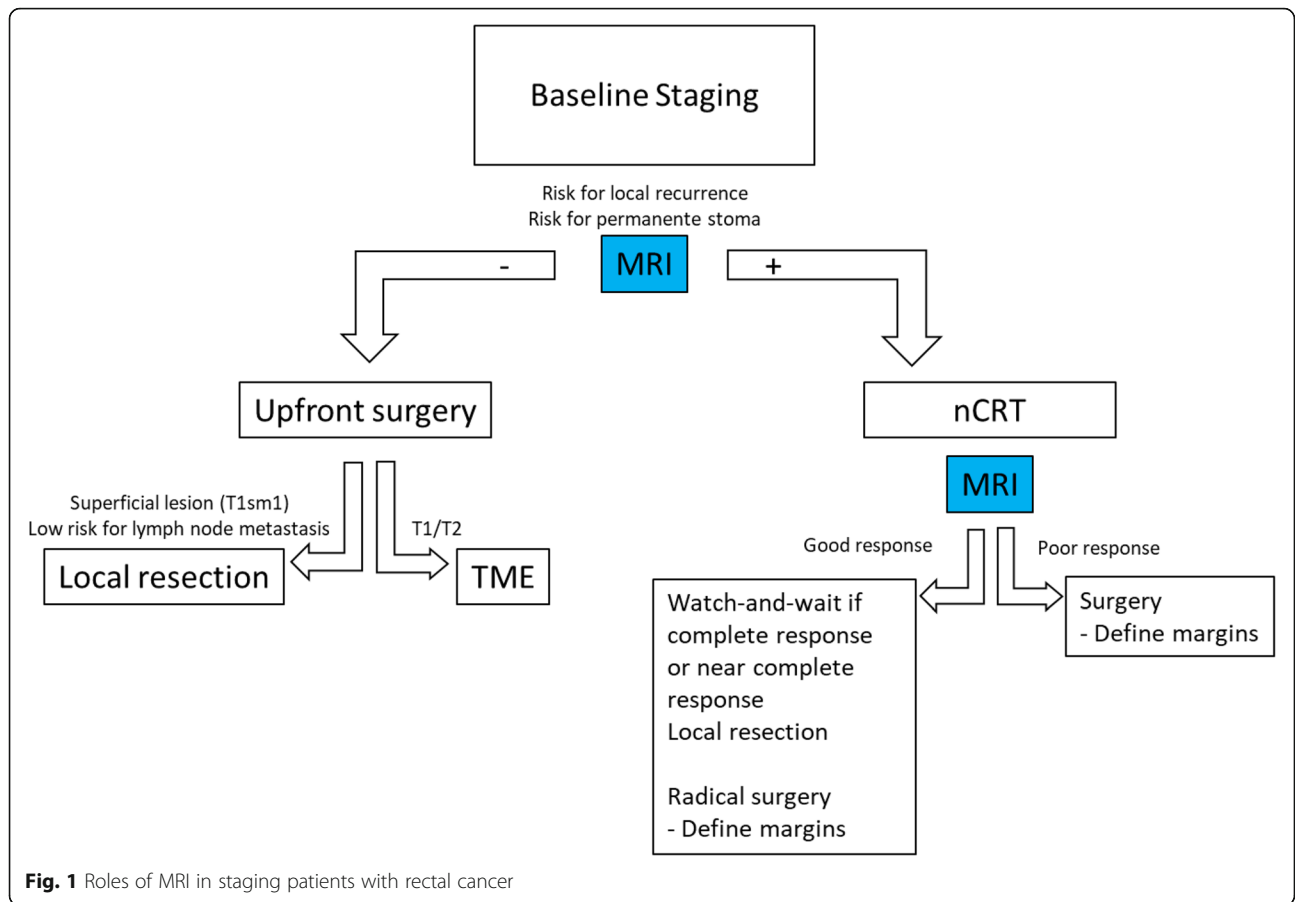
Baseline Staging

Risk for local recurrence
Risk for permanente stoma

-

MRI

+

Upfront surgery

nCRT

Superficial lesion (T1sm1)
Low risk for lymph node metastasis

T1/T2

Local resection

TME

MRI

Good response

Poor response

Watch-and-wait if complete response or near complete response
Local resection

Radical surgery
- Define margins

Surgery
- Define margins

**Fig. 1** Roles of MRI in staging patients with rectal cancer